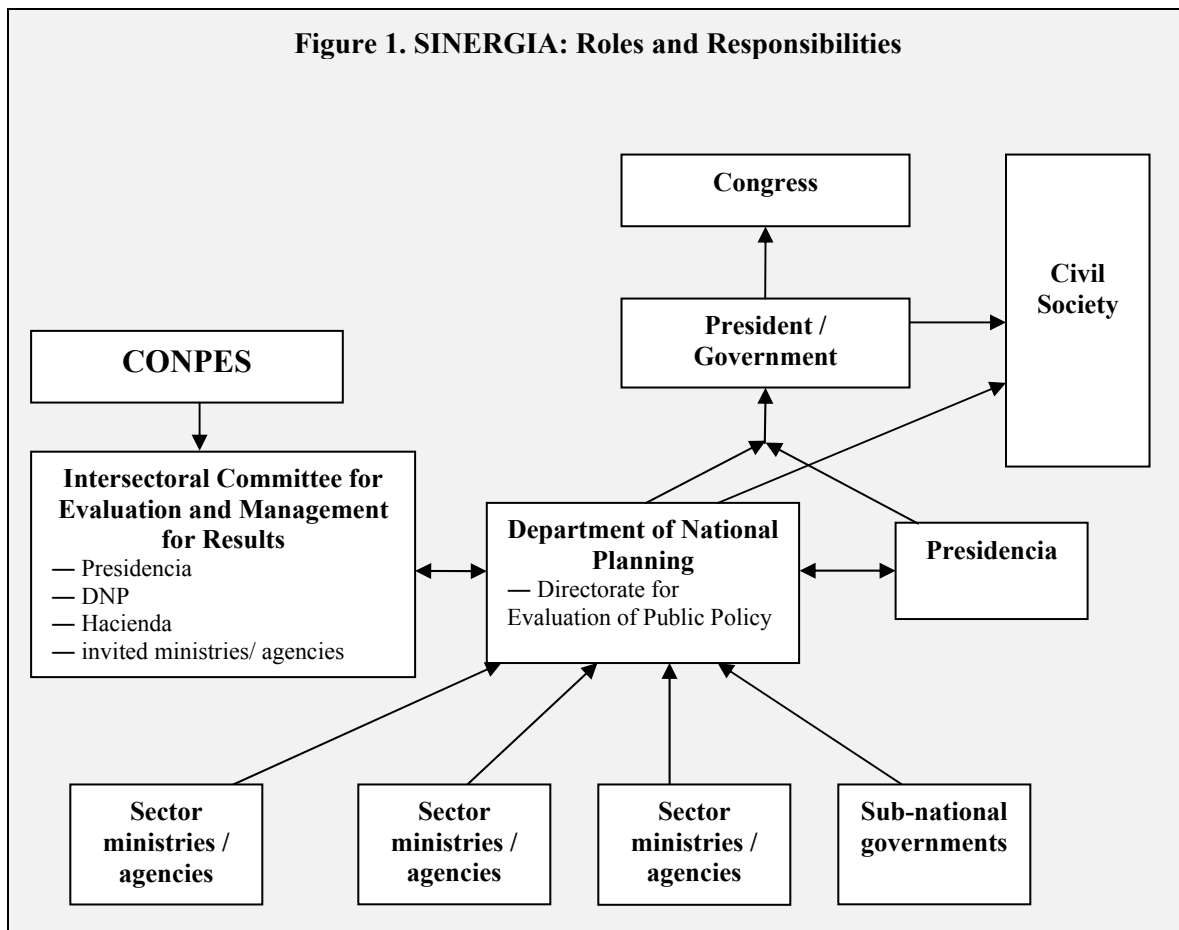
Figure 1. SINERGIA: Roles and Responsibilities

Congress

Civil Society

President / Government

CONPES

Intersectoral Committee for Evaluation and Management for Results
— Presidencia
— DNP
— Hacienda
— invited ministries/ agencies

Department of National Planning
— Directorate for Evaluation of Public Policy

Presidencia

Sector ministries / agencies

Sector ministries / agencies

Sector ministries / agencies

Sub-national governments